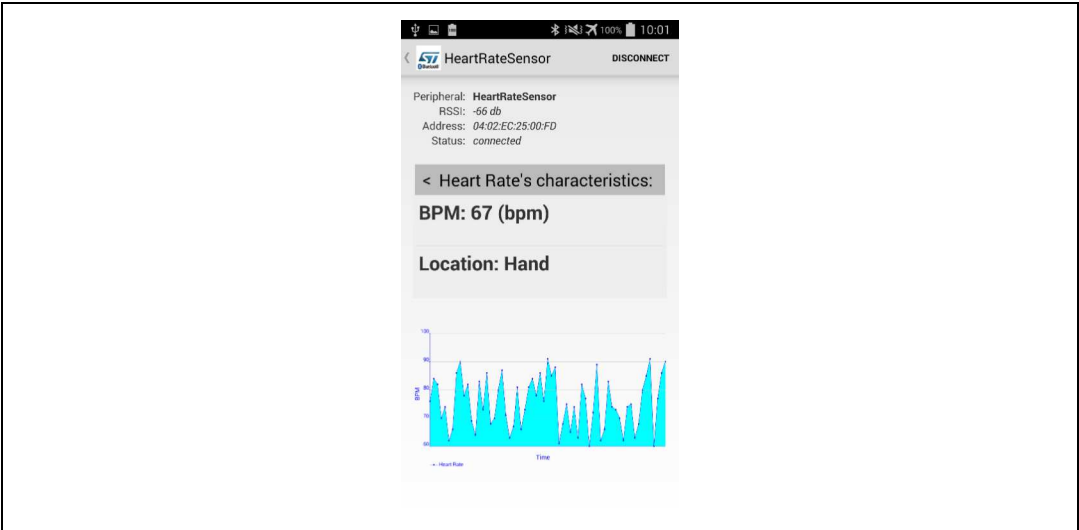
100% 10:01

HeartRateSensor DISCONNECT

Peripheral: HeartRateSensor
RSSI: -66 db
Address: 04:02:EC:25:00:FD
Status: connected

< Heart Rate's characteristics:

BPM: 67 (bpm)

Location: Hand

100
90
80
70
60
BPM
Time
Heart Rate